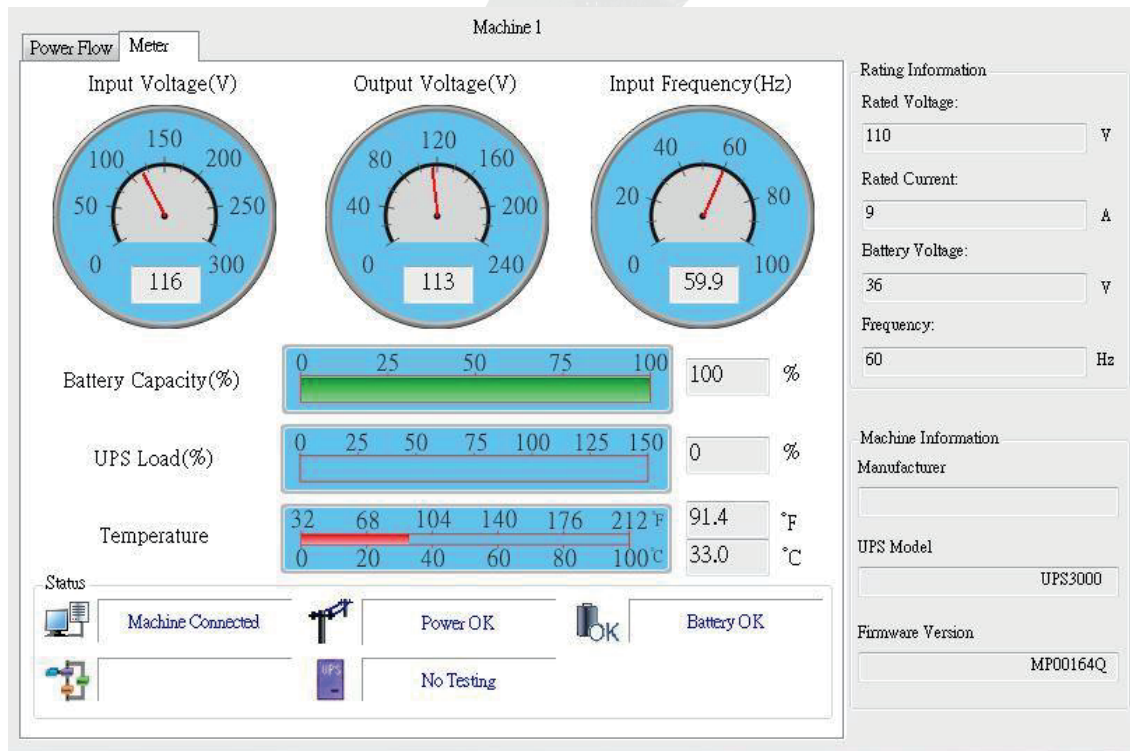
Machine 1

Power Flow | Meter

Input Voltage(V)
0 50 100 150 200 250 300
116

Output Voltage(V)
0 40 80 120 160 200 240
113

Input Frequency(Hz)
0 20 40 60 80 100
59.9

Battery Capacity(%)
0 25 50 75 100
100 %

UPS Load(%)
0 25 50 75 100 125 150
0 %

Temperature
32 68 104 140 176 212 °F
0 20 40 60 80 100 °C
91.4 °F
33.0 °C

Status
Machine Connected
Power OK
OK
Battery OK
UPS
No Testing

Rating Information
Rated Voltage:
110 V
Rated Current:
9 A
Battery Voltage:
36 V
Frequency:
60 Hz

Machine Information
Manufacturer

UPS Model
UPS3000
Firmware Version
MP00164Q